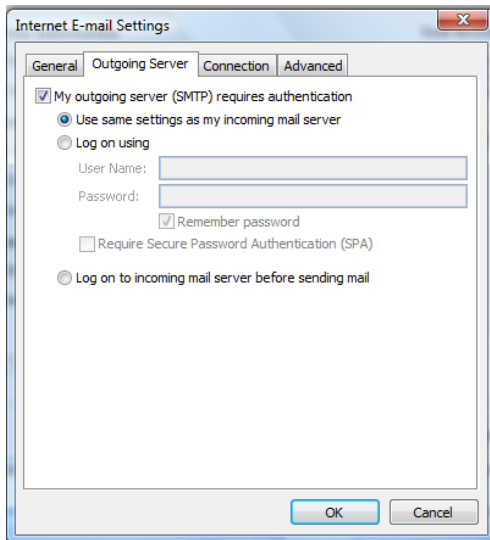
Internet E-mail Settings

General | Outgoing Server | Connection | Advanced

My outgoing server (SMTP) requires authentication

Use same settings as my incoming mail server

Log on using

User Name:

Password:

Remember password

Require Secure Password Authentication (SPA)

Log on to incoming mail server before sending mail

OK

Cancel